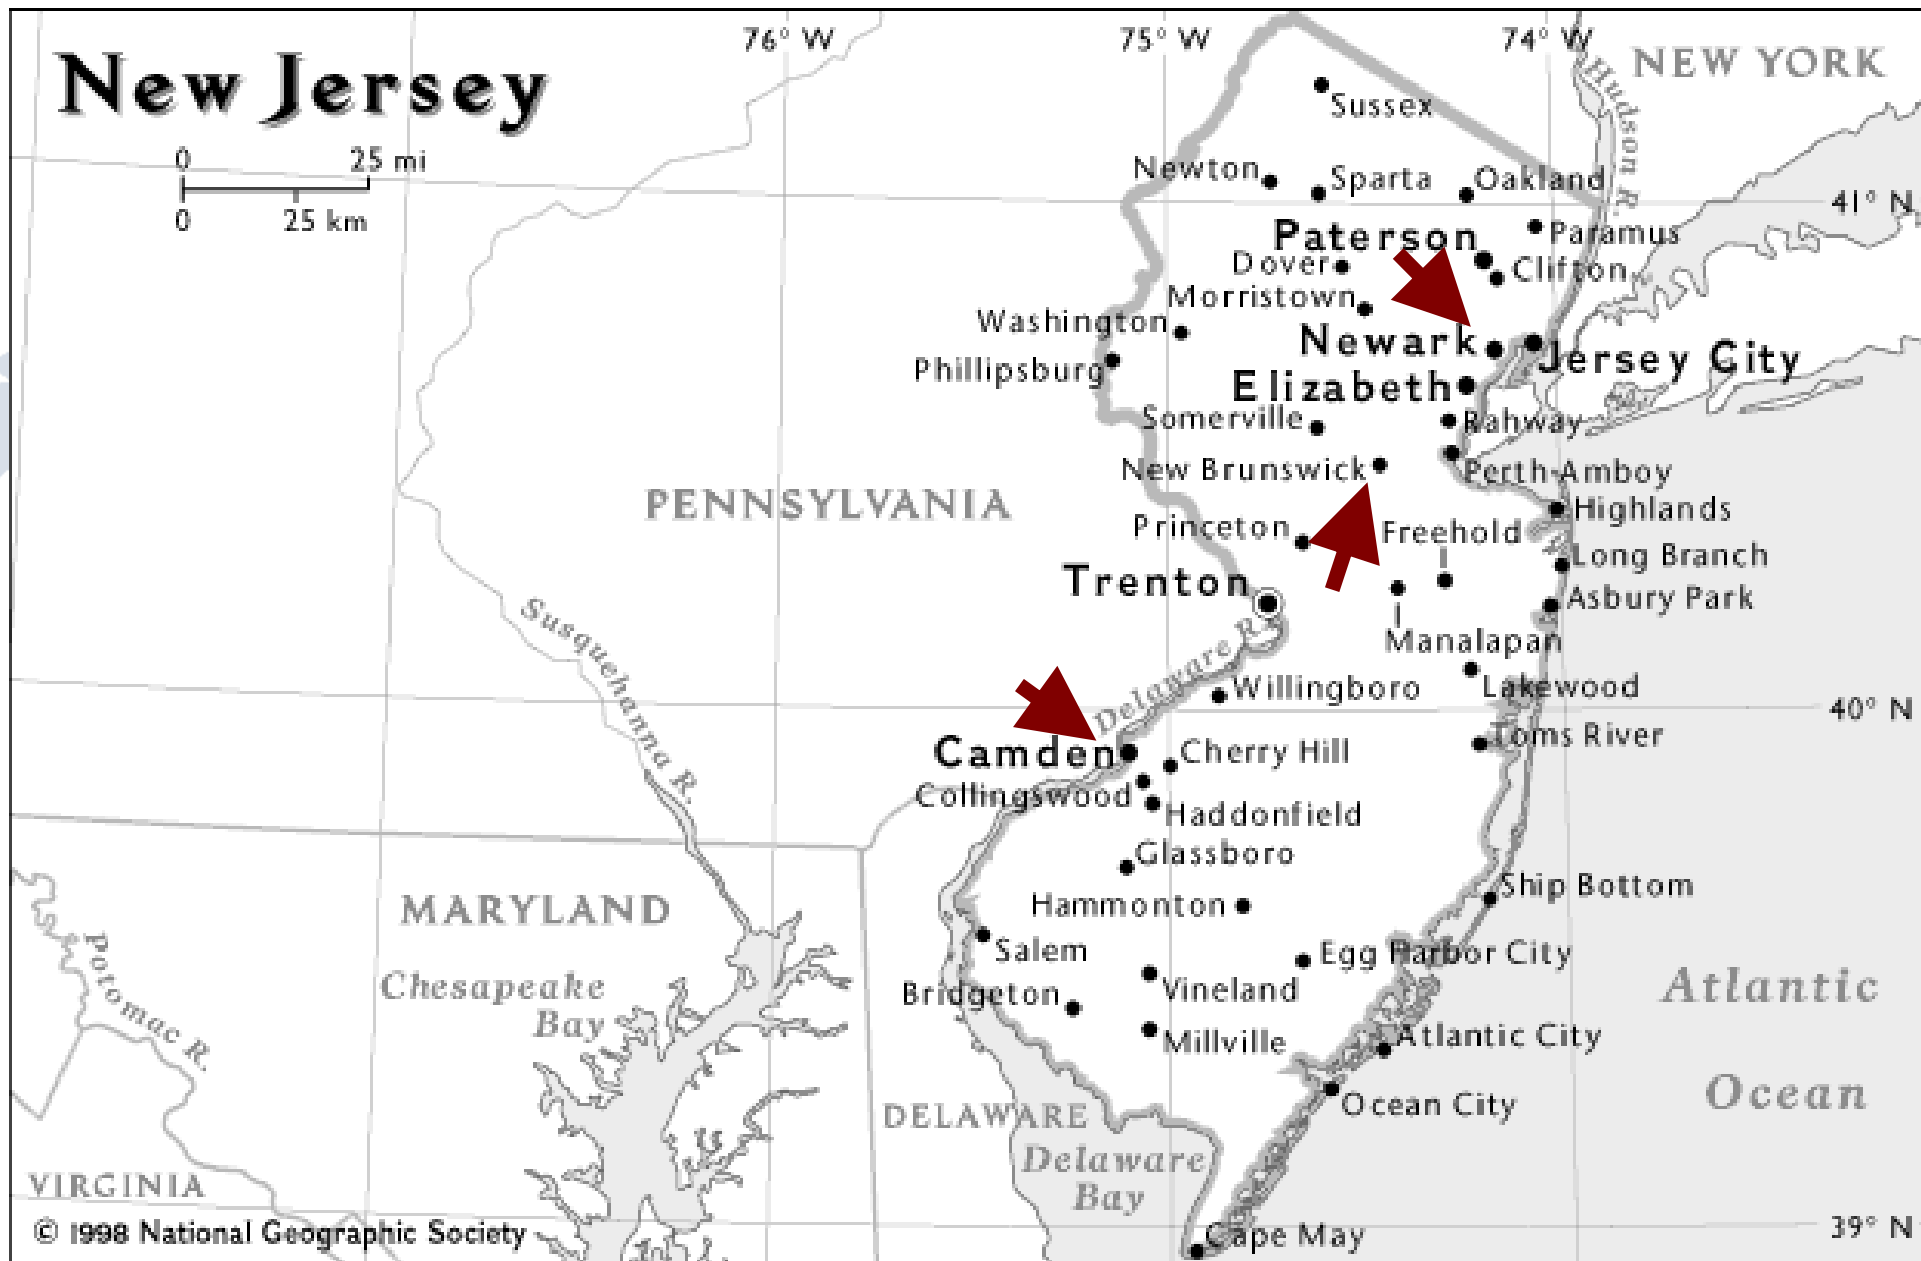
New Jersey

0 25 mi
0 25 km

76° W
75° W
74° W
NEW YORK
41° N
40° N
39° N

Hudson R.
Sussex
Newton
Sparta
Oakland
Paterson
Paramus
Dover
Clifton
Morristown
Washington
Newark
Jersey City
Phillipsburg
Elizabeth
Somerville
Rahway
New Brunswick
Perth Amboy
Highlands
Princeton
Freehold
Long Branch
Trenton
Asbury Park
Manalapan
Delaware R.
Willingboro
Lakewood
Toms River
Camden
Cherry Hill
Collingswood
Haddonfield
Glassboro
Ship Bottom
Hammonton
Salem
Egg Harbor City
Vineland
Bridgeton
Millville
Atlantic City
Ocean City
Cape May

PENNSYLVANIA
Susquehanna R.
MARYLAND
Chesapeake Bay
Potomac R.
DELAWARE
Delaware Bay
VIRGINIA
Atlantic Ocean

© 1998 National Geographic Society